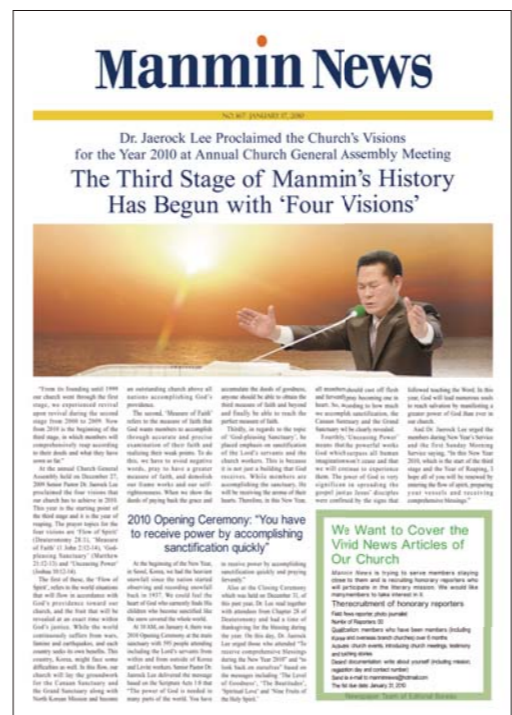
Manmin News

NO.167 JANUARY 17, 2010

Dr. Jaerock Lee Proclaimed the Church's Visions for the Year 2010 at Annual Church General Assembly Meeting

The Third Stage of Manmin's History Has Begun with 'Four Visions'

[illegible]

2010 Opening Ceremony: "You have to receive power by accomplishing sanctification quickly"

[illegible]

We Want to Cover the Vivid News Articles of Our Church

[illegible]

The recruitment of honorary reporters

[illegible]